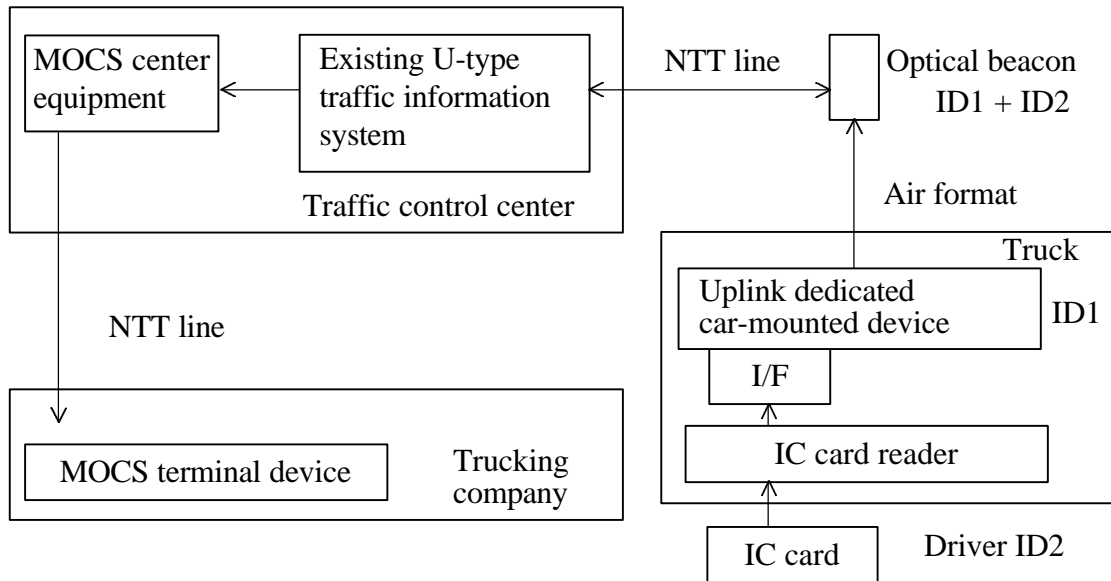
MOCS center equipment

Existing U-type traffic information system

NTT line

Optical beacon ID1 + ID2

Traffic control center

Air format

Truck

Uplink dedicated car-mounted device

ID1

NTT line

I/F

IC card reader

MOCS terminal device

Trucking company

IC card

Driver ID2